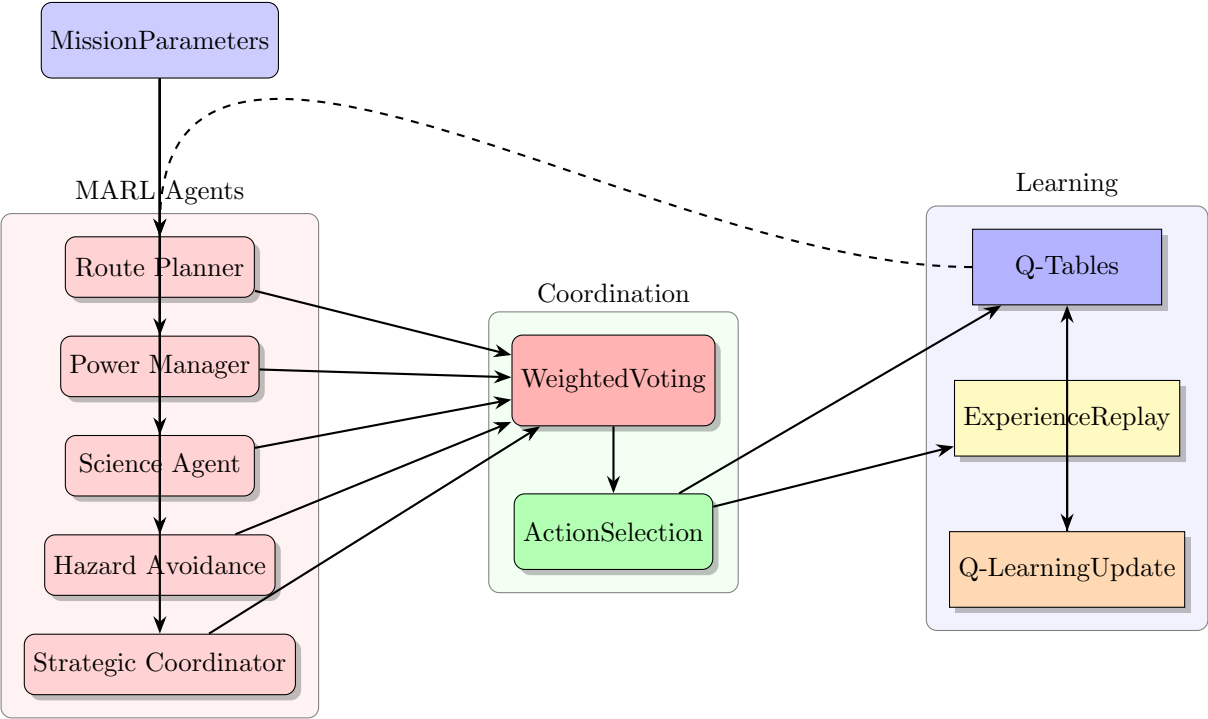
MissionParameters

MARL Agents

Route Planner

Power Manager

Science Agent

Hazard Avoidance

Strategic Coordinator

Coordination

WeightedVoting

ActionSelection

Learning

Q-Tables

ExperienceReplay

Q-LearningUpdate